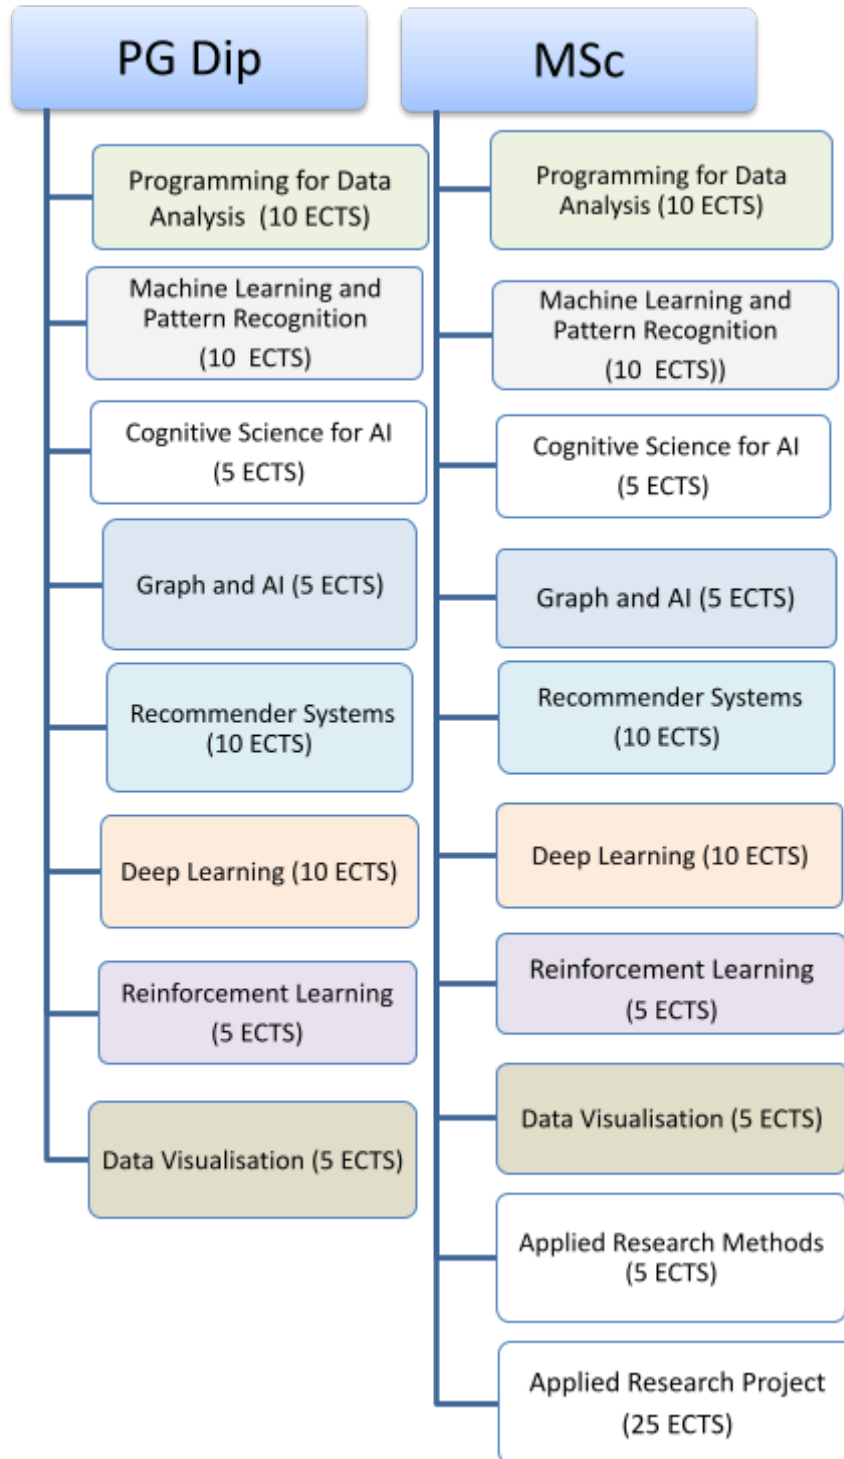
PG Dip

Programming for Data Analysis (10 ECTS)

Machine Learning and Pattern Recognition (10 ECTS)

Cognitive Science for AI (5 ECTS)

Graph and AI (5 ECTS)

Recommender Systems (10 ECTS)

Deep Learning (10 ECTS)

Reinforcement Learning (5 ECTS)

Data Visualisation (5 ECTS)

MSc

Programming for Data Analysis (10 ECTS)

Machine Learning and Pattern Recognition (10 ECTS))

Cognitive Science for AI (5 ECTS)

Graph and AI (5 ECTS)

Recommender Systems (10 ECTS)

Deep Learning (10 ECTS)

Reinforcement Learning (5 ECTS)

Data Visualisation (5 ECTS)

Applied Research Methods (5 ECTS)

Applied Research Project (25 ECTS)